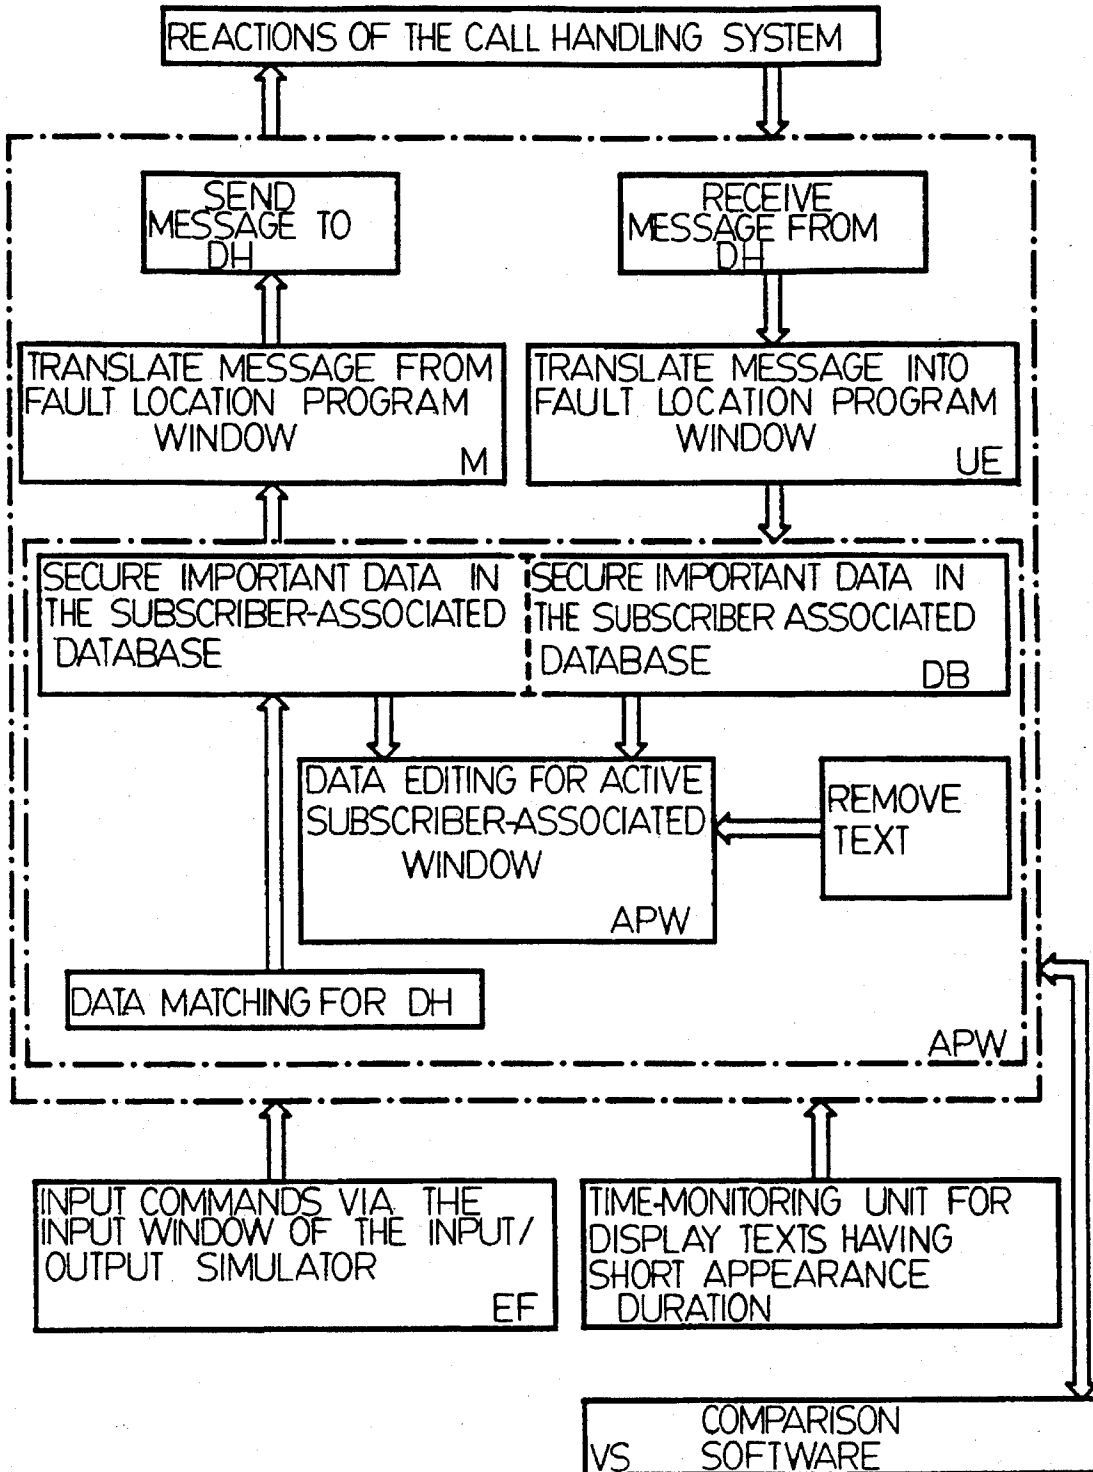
REACTIONS OF THE CALL HANDLING SYSTEM

SEND MESSAGE TO DH

RECEIVE MESSAGE FROM DH

TRANSLATE MESSAGE FROM FAULT LOCATION PROGRAM WINDOW
M

TRANSLATE MESSAGE INTO FAULT LOCATION PROGRAM WINDOW
UE

SECURE IMPORTANT DATA IN THE SUBSCRIBER-ASSOCIATED DATABASE

SECURE IMPORTANT DATA IN THE SUBSCRIBER ASSOCIATED DATABASE
DB

DATA EDITING FOR ACTIVE SUBSCRIBER-ASSOCIATED WINDOW
APW

REMOVE TEXT

DATA MATCHING FOR DH

APW

INPUT COMMANDS VIA THE INPUT WINDOW OF THE INPUT/ OUTPUT SIMULATOR
EF

TIME-MONITORING UNIT FOR DISPLAY TEXTS HAVING SHORT APPEARANCE DURATION

COMPARISON SOFTWARE
VS